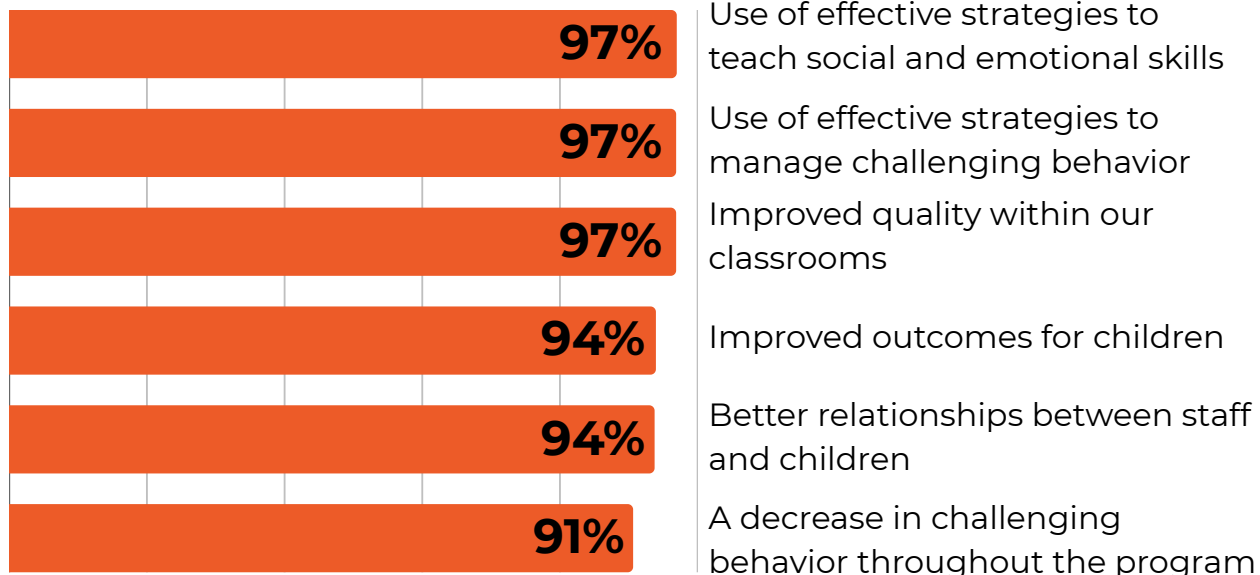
97% Use of effective strategies to teach social and emotional skills

97% Use of effective strategies to manage challenging behavior

97% Improved quality within our classrooms

94% Improved outcomes for children

94% Better relationships between staff and children

91% A decrease in challenging behavior throughout the program